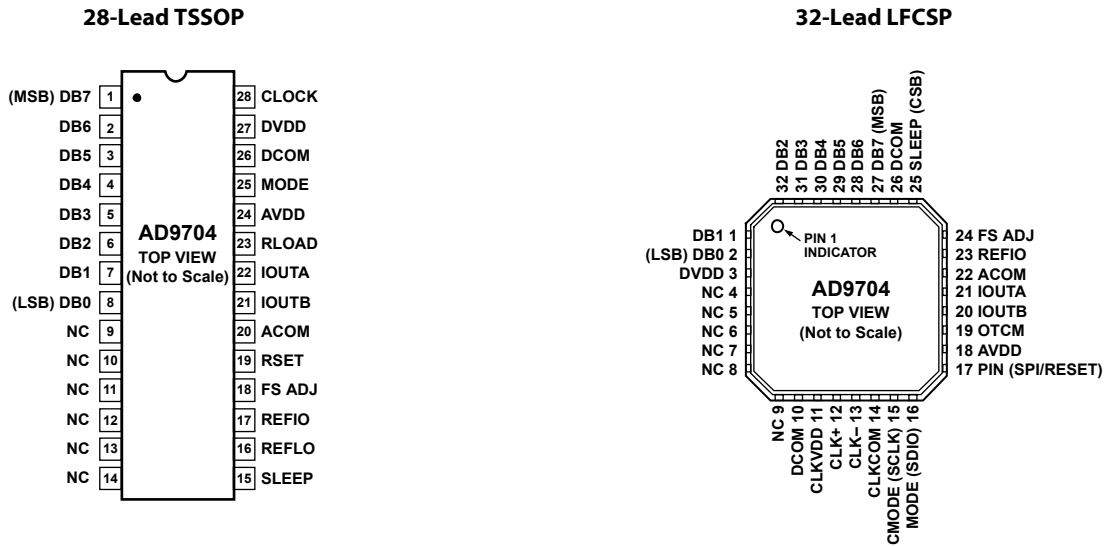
28-Lead TSSOP

(MSB) DB7 1
DB6 2
DB5 3
DB4 4
DB3 5
DB2 6
DB1 7
(LSB) DB0 8
NC 9
NC 10
NC 11
NC 12
NC 13
NC 14

AD9704
TOP VIEW
(Not to Scale)

28 CLOCK
27 DVDD
26 DCOM
25 MODE
24 AVDD
23 RLOAD
22 IOUTA
21 IOUTB
20 ACOM
19 RSET
18 FS ADJ
17 REFIO
16 REFLO
15 SLEEP

32-Lead LFCSP

32 DB2
31 DB3
30 DB4
29 DB5
28 DB6
27 DB7 (MSB)
26 DCOM
25 SLEEP (CSB)

DB1 1
(LSB) DB0 2
DVDD 3
NC 4
NC 5
NC 6
NC 7
NC 8

PIN 1 INDICATOR

AD9704
TOP VIEW
(Not to Scale)

24 FS ADJ
23 REFIO
22 ACOM
21 IOUTA
20 IOUTB
19 OTCM
18 AVDD
17 PIN (SPI/RESET)

NC 9
DCOM 10
CLKVDD 11
CLK+ 12
CLK– 13
CLKCOM 14
CMODE (SCLK) 15
MODE (SDIO) 16